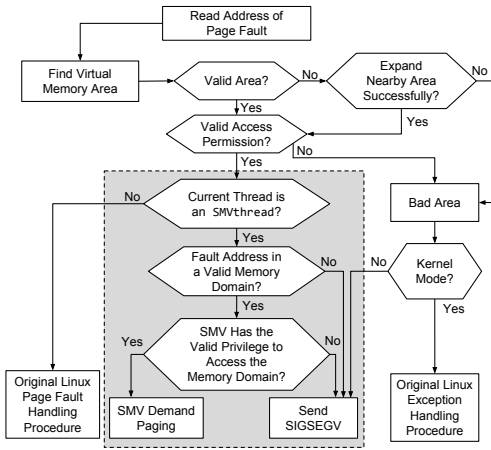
Read Address of Page Fault

Find Virtual Memory Area

Valid Area?

No

Expand Nearby Area Successfully?

No

Yes

Valid Access Permission?

Yes

Yes

No

Current Thread is an SMVthread?

No

Yes

Bad Area

Fault Address in a Valid Memory Domain?

No

No

Kernel Mode?

Yes

Yes

SMV Has the Valid Privilege to Access the Memory Domain?

Yes

No

Original Linux Page Fault Handling Procedure

SMV Demand Paging

Send SIGSEGV

Original Linux Exception Handling Procedure